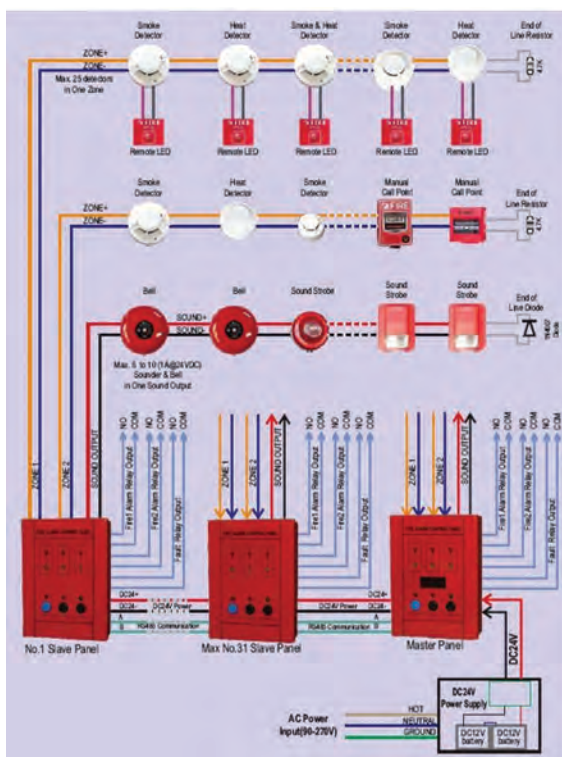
Smoke Detector

Heat Detector

Smoke & Heat Detector

Smoke Detector

Heat Detector

End of Line Resistor

4.7K

ZONE+

ZONE-

Max. 25 detectors in One Zone

Remote LED

Remote LED

Remote LED

Remote LED

Remote LED

Smoke Detector

Heat Detector

Smoke Detector

Manual Call Point

Manual Call Point

End of Line Resistor

4.7K

ZONE+

ZONE-

Bell

Bell

Sound Strobe

Sound Strobe

Sound Strobe

End of Line Diode

SOUND+

SOUND-

Max. 5 to 10 (1A@24VDC) Sounder & Bell in One Sound Output

ZONE 1

ZONE 2

SOUND OUTPUT

NO COM NO COM NO COM

Fire1 Alarm Relay Output

Fire2 Alarm Relay Output

Fault Relay Output

ZONE 1

ZONE 2

SOUND OUTPUT

NO COM NO COM NO COM

Fire1 Alarm Relay Output

Fire2 Alarm Relay Output

Fault Relay Output

ZONE 1

ZONE 2

SOUND OUTPUT

NO COM NO COM NO COM

Fire1 Alarm Relay Output

Fire2 Alarm Relay Output

Fault Relay Output

DC24+

DC24-

A

B

DC24V Power

RS485 Communication

DC24V Power

RS485 Communication

DC24+

DC24-

A

B

No.1 Slave Panel

Max No.31 Slave Panel

Master Panel

DC24V

DC24V Power Supply

AC Power Input(90-270V)

HOT

NEUTRAL

GROUND

DC12V battery

DC12V battery